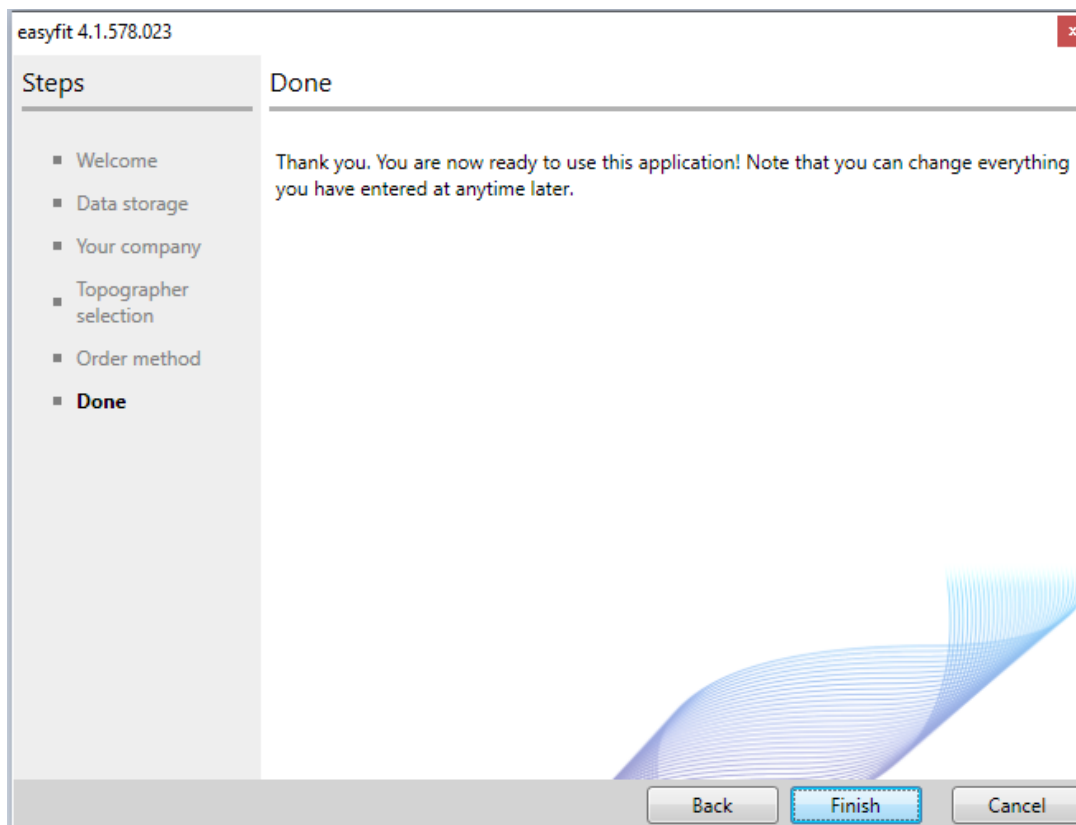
easyfit 4.1.578.023

Steps

Done

- Welcome
- Data storage
- Your company
- Topographer selection
- Order method
- **Done**

Thank you. You are now ready to use this application! Note that you can change everything you have entered at anytime later.

Back Finish Cancel